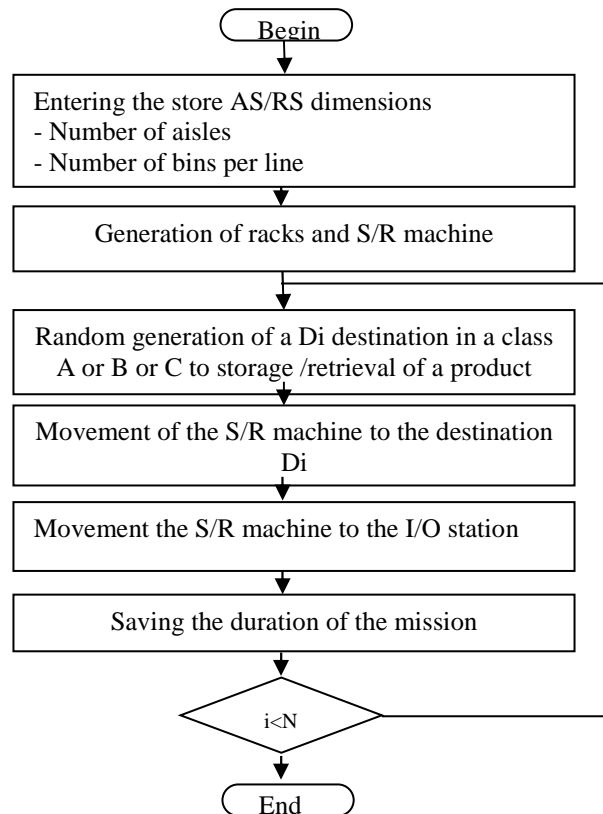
Begin

Entering the store AS/RS dimensions
- Number of aisles
- Number of bins per line

Generation of racks and S/R machine

Random generation of a Di destination in a class A or B or C to storage /retrieval of a product

Movement of the S/R machine to the destination Di

Movement the S/R machine to the I/O station

Saving the duration of the mission

i<N

End